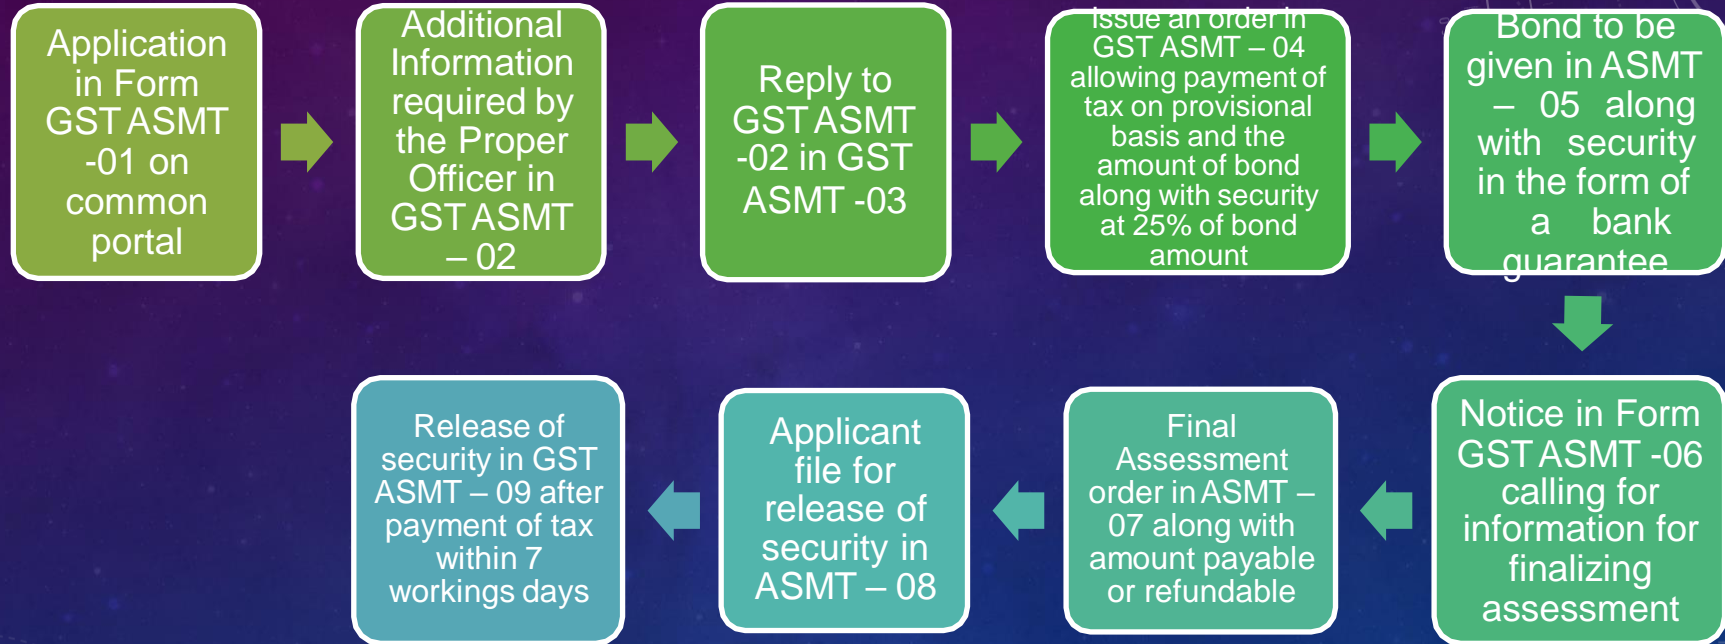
Application in Form GST ASMT -01 on common portal

Additional Information required by the Proper Officer in GST ASMT – 02

Reply to GST ASMT -02 in GST ASMT -03

Issue an order in GST ASMT – 04 allowing payment of tax on provisional basis and the amount of bond along with security at 25% of bond amount

Bond to be given in ASMT – 05 along with security in the form of a bank guarantee

Notice in Form GST ASMT -06 calling for information for finalizing assessment

Final Assessment order in ASMT – 07 along with amount payable or refundable

Applicant file for release of security in ASMT – 08

Release of security in GST ASMT – 09 after payment of tax within 7 workings days